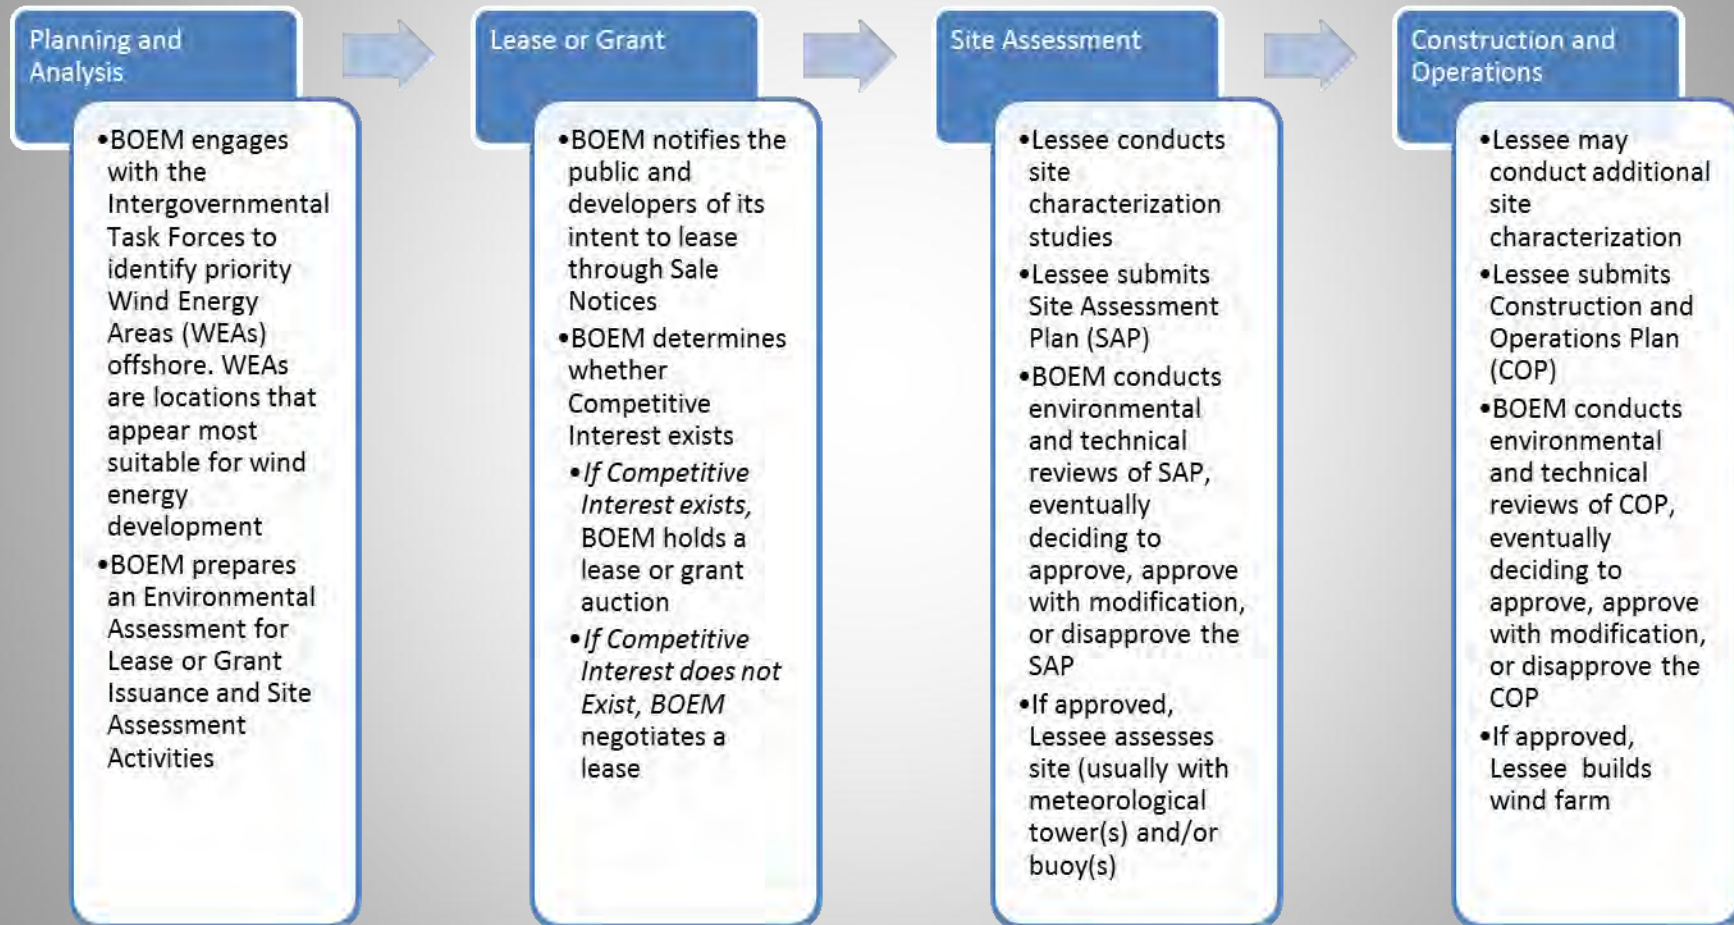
Planning and Analysis

•BOEM engages with the Intergovernmental Task Forces to identify priority Wind Energy Areas (WEAs) offshore. WEAs are locations that appear most suitable for wind energy development

•BOEM prepares an Environmental Assessment for Lease or Grant Issuance and Site Assessment Activities

Lease or Grant

•BOEM notifies the public and developers of its intent to lease through Sale Notices

•BOEM determines whether Competitive Interest exists

•*If Competitive Interest exists,* BOEM holds a lease or grant auction

•*If Competitive Interest does not Exist, BOEM* negotiates a lease

Site Assessment

•Lessee conducts site characterization studies

•Lessee submits Site Assessment Plan (SAP)

•BOEM conducts environmental and technical reviews of SAP, eventually deciding to approve, approve with modification, or disapprove the SAP

•If approved, Lessee assesses site (usually with meteorological tower(s) and/or buoy(s)

Construction and Operations

•Lessee may conduct additional site characterization

•Lessee submits Construction and Operations Plan (COP)

•BOEM conducts environmental and technical reviews of COP, eventually deciding to approve, approve with modification, or disapprove the COP

•If approved, Lessee builds wind farm